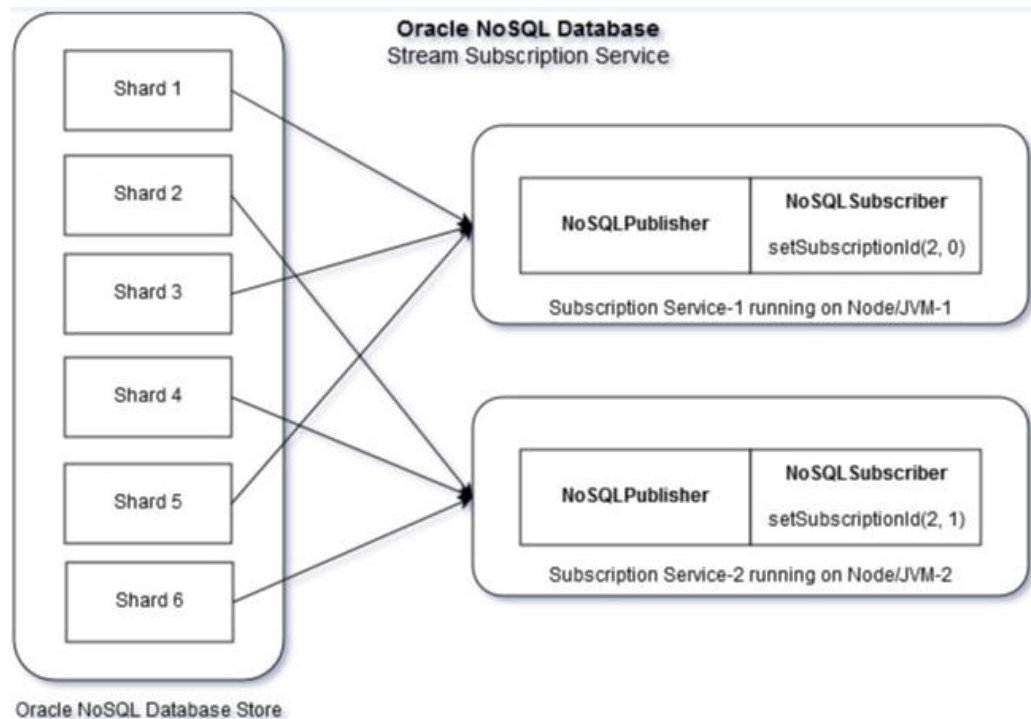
Oracle NoSQL Database
Stream Subscription Service

Shard 1

Shard 2

Shard 3

Shard 4

Shard 5

Shard 6

NoSQLPublisher

NoSQLSubscriber

setSubscriptionId(2, 0)

Subscription Service-1 running on Node/JVM-1

NoSQLPublisher

NoSQLSubscriber

setSubscriptionId(2, 1)

Subscription Service-2 running on Node/JVM-2

Oracle NoSQL Database Store